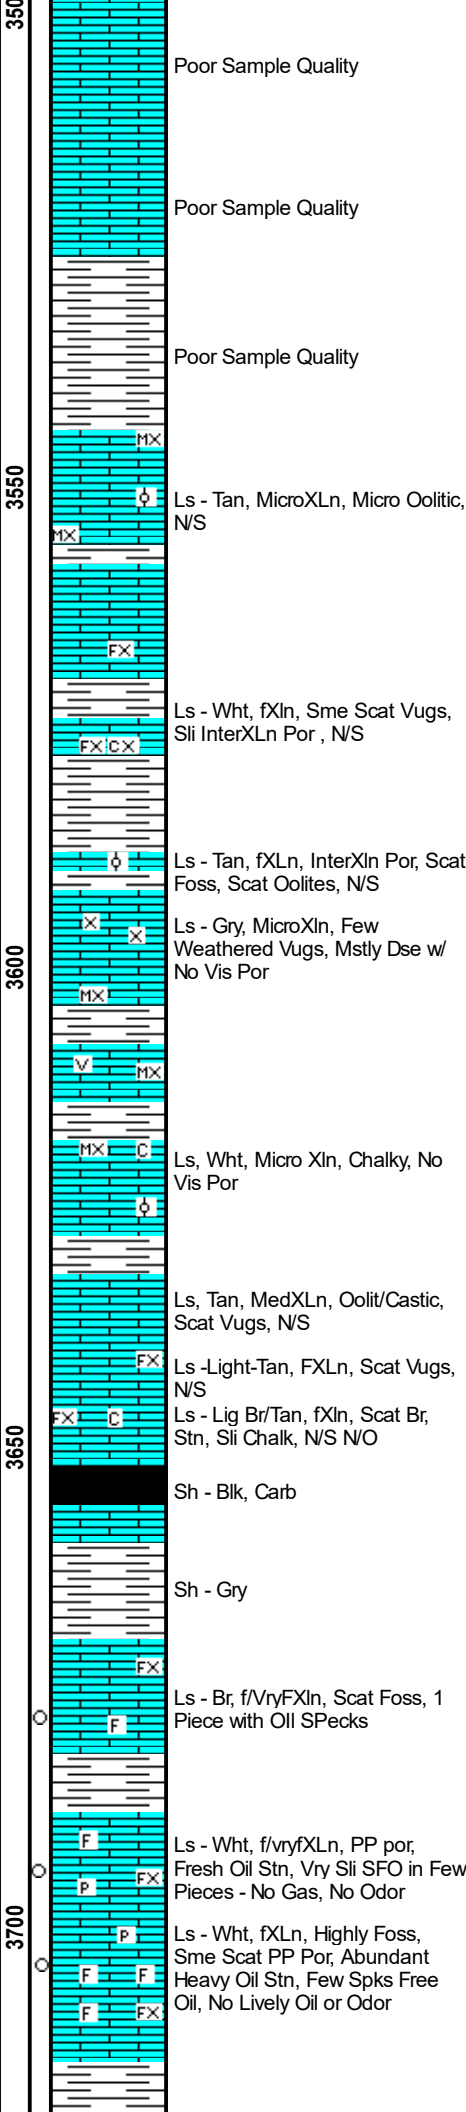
350

Poor Sample Quality

Poor Sample Quality

Poor Sample Quality

MX

3550

Ls - Tan, MicroXLn, Micro Oolitic, N/S

MX

FX

Ls - Wht, fXln, Sme Scat Vugs, Sli InterXLn Por , N/S

FX C X

Ls - Tan, fXLn, InterXln Por, Scat Foss, Scat Oolites, N/S

X X

Ls - Gry, MicroXln, Few Weathered Vugs, Mstly Dse w/ No Vis Por

3600

MX

V MX

MX C

Ls, Wht, Micro Xln, Chalky, No Vis Por

Ls, Tan, MedXLn, Oolit/Castic, Scat Vugs, N/S

FX

Ls -Light-Tan, FXLn, Scat Vugs, N/S

FX C

Ls - Lig Br/Tan, fXln, Scat Br, Stn, Sli Chalk, N/S N/O

3650

Sh - Blk, Carb

Sh - Gry

FX

Ls - Br, f/VryFXln, Scat Foss, 1 Piece with OIl SPecks

F

F

Ls - Wht, f/vryfXLn, PP por, Fresh Oil Stn, Vry Sli SFO in Few Pieces - No Gas, No Odor

P FX

3700

P

Ls - Wht, fXLn, Highly Foss, Sme Scat PP Por, Abundant Heavy Oil Stn, Few Spks Free Oil, No Lively Oil or Odor

F F

F FX